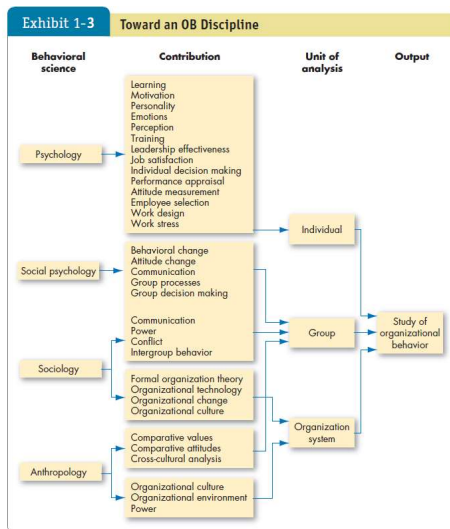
Exhibit 1-3 Toward an OB Discipline

Behavioral science

Contribution

Unit of analysis

Output

Psychology

Learning
Motivation
Personality
Emotions
Perception
Training
Leadership effectiveness
Job satisfaction
Individual decision making
Performance appraisal
Attitude measurement
Employee selection
Work design
Work stress

Individual

Social psychology

Behavioral change
Attitude change
Communication
Group processes
Group decision making

Communication
Power
Conflict
Intergroup behavior

Group

Study of organizational behavior

Sociology

Formal organization theory
Organizational technology
Organizational change
Organizational culture

Organization system

Anthropology

Comparative values
Comparative attitudes
Cross-cultural analysis

Organizational culture
Organizational environment
Power